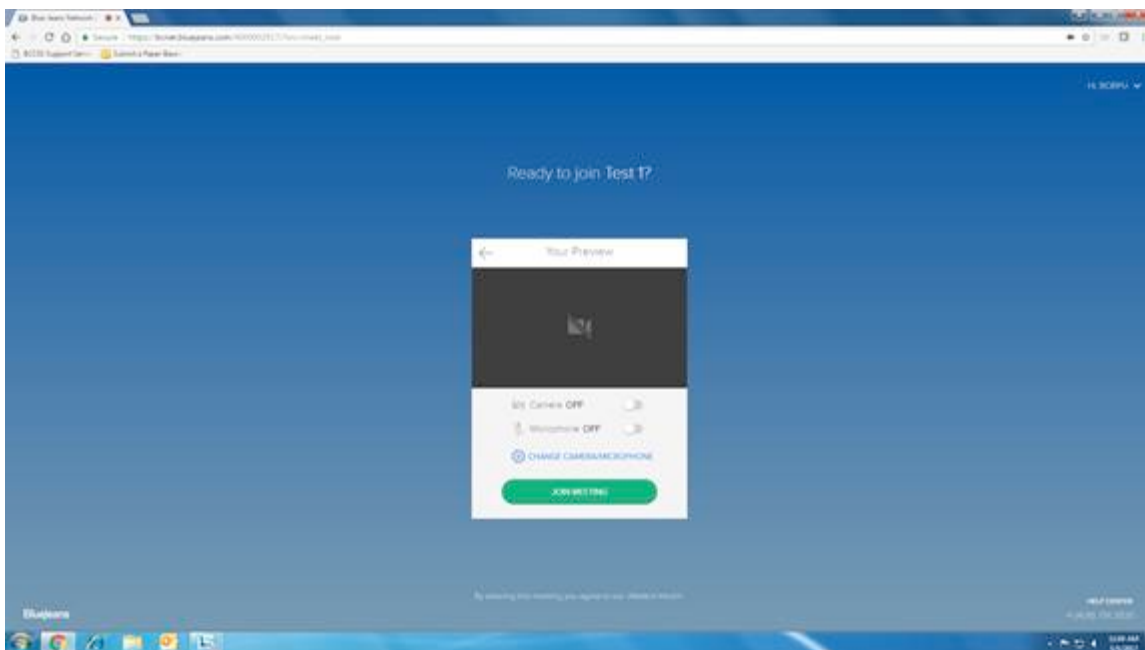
Blue Jeans Network

Secure https://bluejeans.com/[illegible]

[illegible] Support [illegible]

Hi, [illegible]

Ready to join Test 1?

Your Preview

Camera OFF

Microphone OFF

CHANGE CAMERA/MICROPHONE

JOIN MEETING

By entering this meeting you agree to our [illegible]

Bluejeans

HELP CENTER

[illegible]